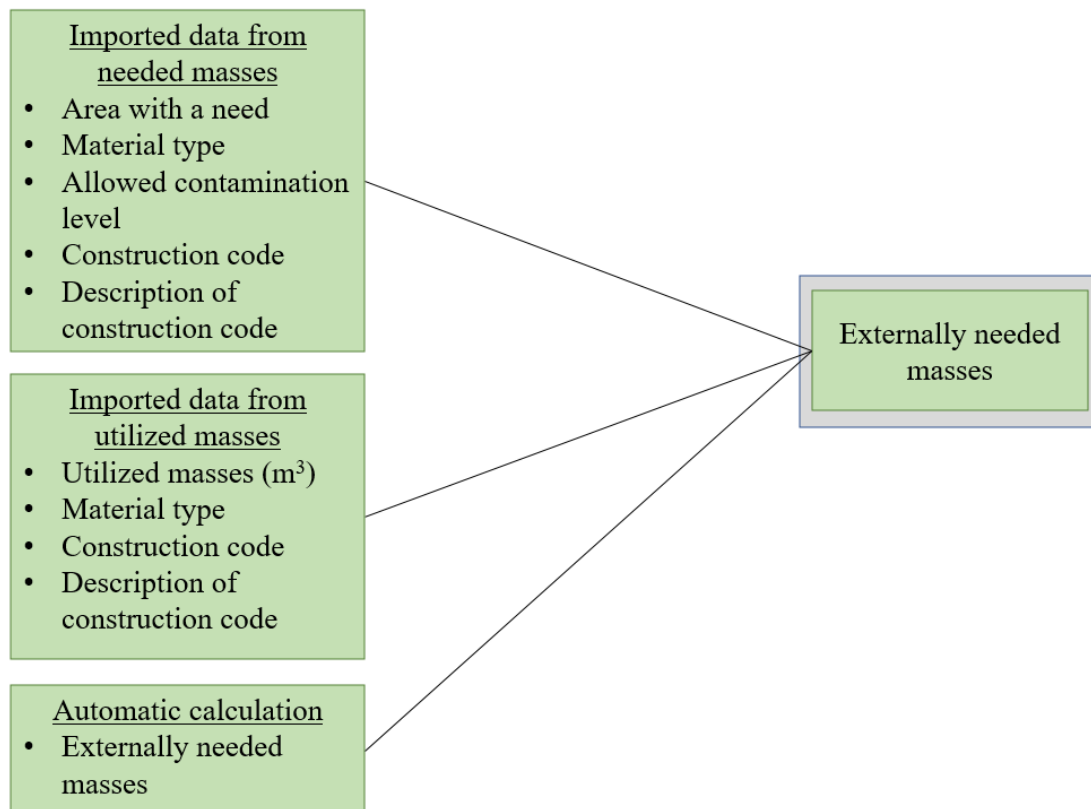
Imported data from needed masses
- Area with a need
- Material type
- Allowed contamination level
- Construction code
- Description of construction code

Imported data from utilized masses
- Utilized masses ($m^3$)
- Material type
- Construction code
- Description of construction code

Automatic calculation
- Externally needed masses

Externally needed masses